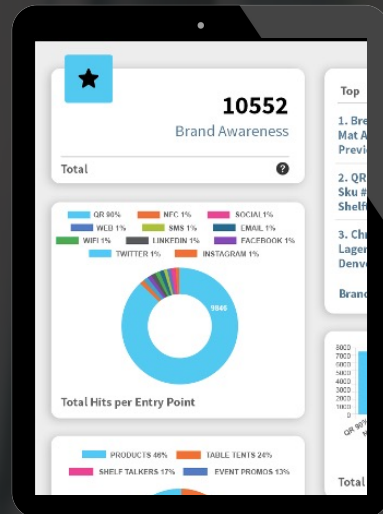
10552

Brand Awareness

Total

?

QR 90% NFC 1% SOCIAL 1% WEB 1% SMS 1% EMAIL 1% WIFI 1% LINKEDIN 1% FACEBOOK 1% TWITTER 1% INSTAGRAM 1%

9846

Total Hits per Entry Point

PRODUCTS 46% TABLE TENTS 24% SHELF TALKERS 17% EVENT PROMOS 13%

Top

1. Bre Mat A Previ

2. QR Sku # Shelf

3. Ch Lager Denv

Brand

8000 7000 6000 5000 4000 3000 2000 1000 0

QR 90

Total